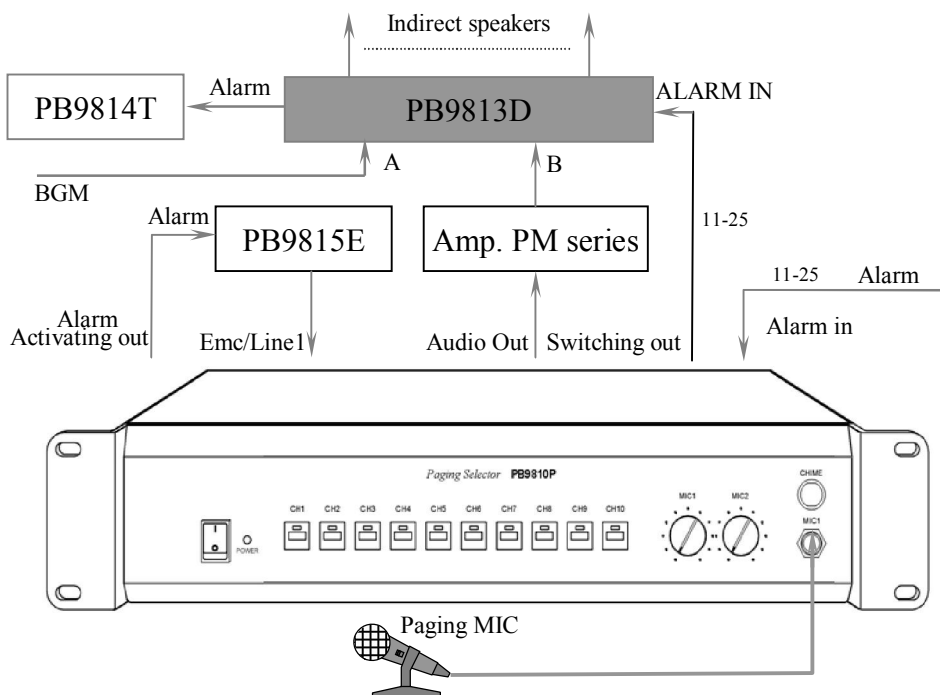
Indirect speakers

PB9814T

Alarm

PB9813D

ALARM IN

A

B

BGM

Alarm

PB9815E

Amp. PM series

11-25

11-25

Alarm

Alarm
Activating out

Emc/Line1

Audio Out

Switching out

Alarm in

Paging Selector PB9810P

CHIME

POWER

CH1 CH2 CH3 CH4 CH5 CH6 CH7 CH8 CH9 CH10

MIC1 MIC2

MIC1

Paging MIC